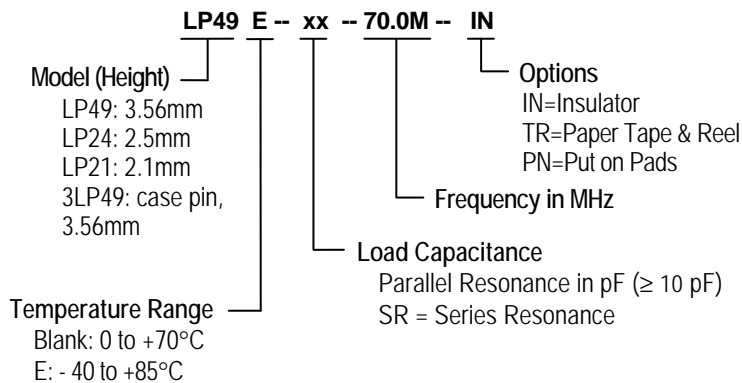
LP49 E -- xx -- 70.0M -- IN

Model (Height)
LP49: 3.56mm
LP24: 2.5mm
LP21: 2.1mm
3LP49: case pin, 3.56mm

Options
IN=Insulator
TR=Paper Tape & Reel
PN=Put on Pads

Frequency in MHz

Load Capacitance
Parallel Resonance in pF ($\geq$ 10 pF)
SR = Series Resonance

Temperature Range
Blank: 0 to +70°C
E: - 40 to +85°C